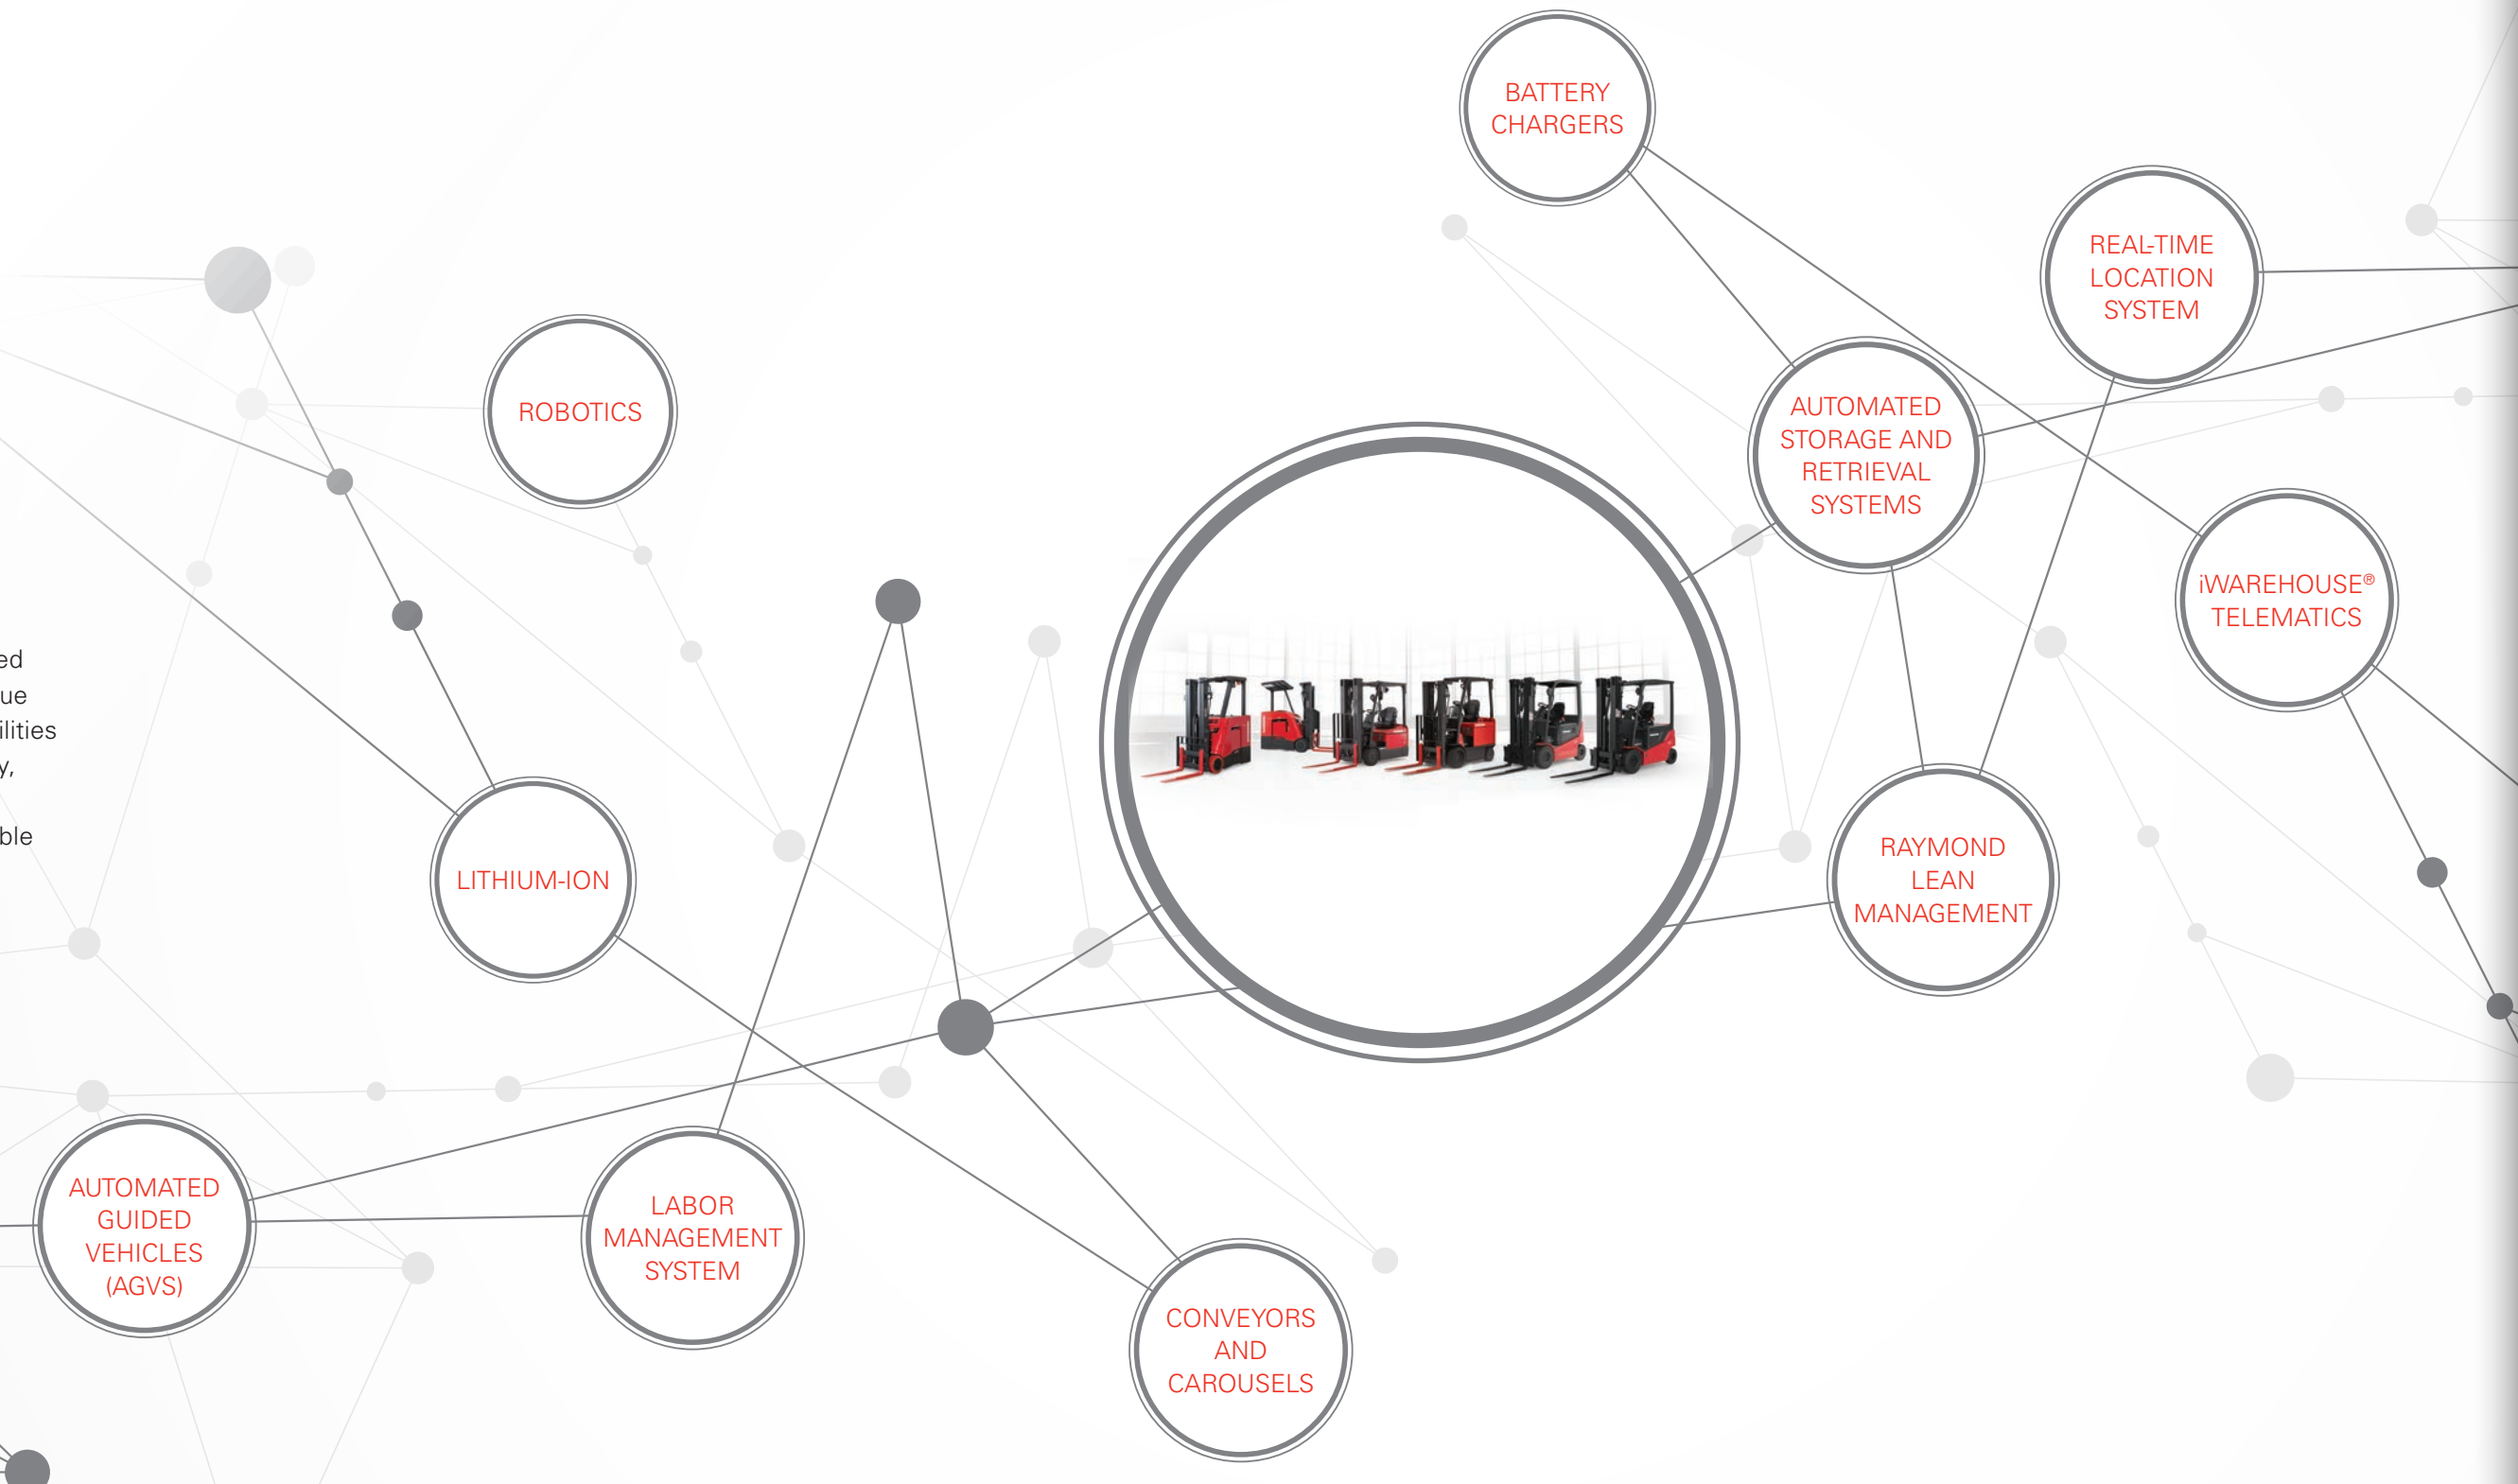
ed
ue
ilities
y,

ble

BATTERY CHARGERS

REAL-TIME LOCATION SYSTEM

ROBOTICS

AUTOMATED STORAGE AND RETRIEVAL SYSTEMS

iWAREHOUSE® TELEMATICS

LITHIUM-ION

RAYMOND LEAN MANAGEMENT

AUTOMATED GUIDED VEHICLES (AGVS)

LABOR MANAGEMENT SYSTEM

CONVEYORS AND CAROUSELS